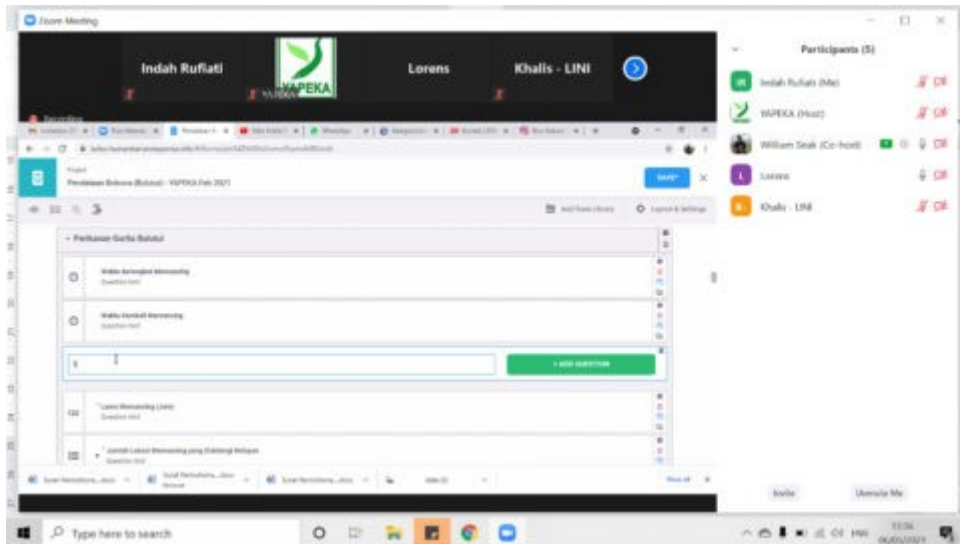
Zoom Meeting

Indah Rufiati

YAPEKA

Lorens

Khalis - LINI

Recording

Pendataan Bobosa (Bolutu) - YAPEKA Feb 2021

SAVE

Perikanan Gurita Bolutu

Waktu berangkat Memancing

Question hint

Waktu Kembali Memancing

Question hint

+ ADD QUESTION

Lama Memancing (Jam)

Question hint

Jumlah Lokasi Memancing yang Dikunjungi Nelayan

Question hint

Show all

Participants (5)

Indah Rufiati (Me)

YAPEKA (Host)

William Seak (Co-host)

Lorens

Khalis - LINI

Invite

Unmute Me

Type here to search